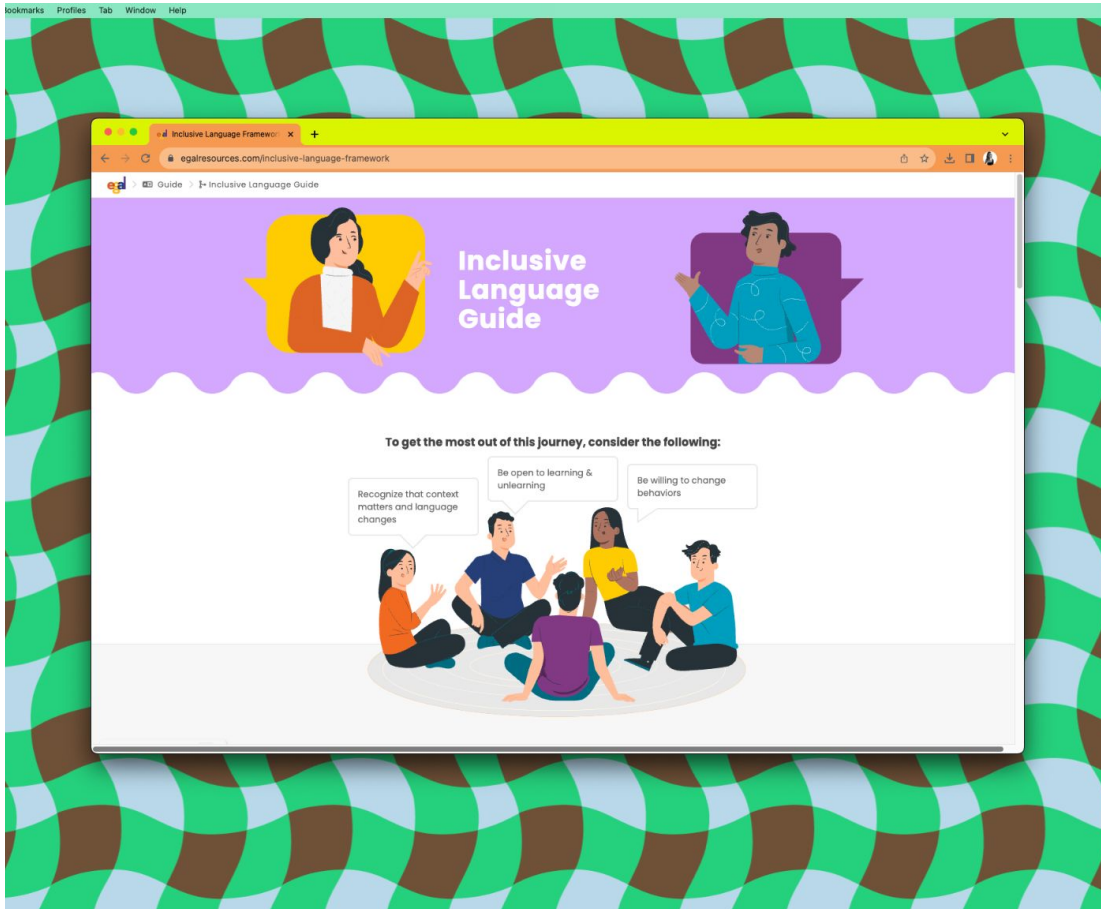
ookmarks Profiles Tab Window Help

Inclusive Language Framewor ×

egalresources.com/inclusive-language-framework

egal > Guide > Inclusive Language Guide

Inclusive Language Guide

To get the most out of this journey, consider the following:

Recognize that context matters and language changes

Be open to learning & unlearning

Be willing to change behaviors